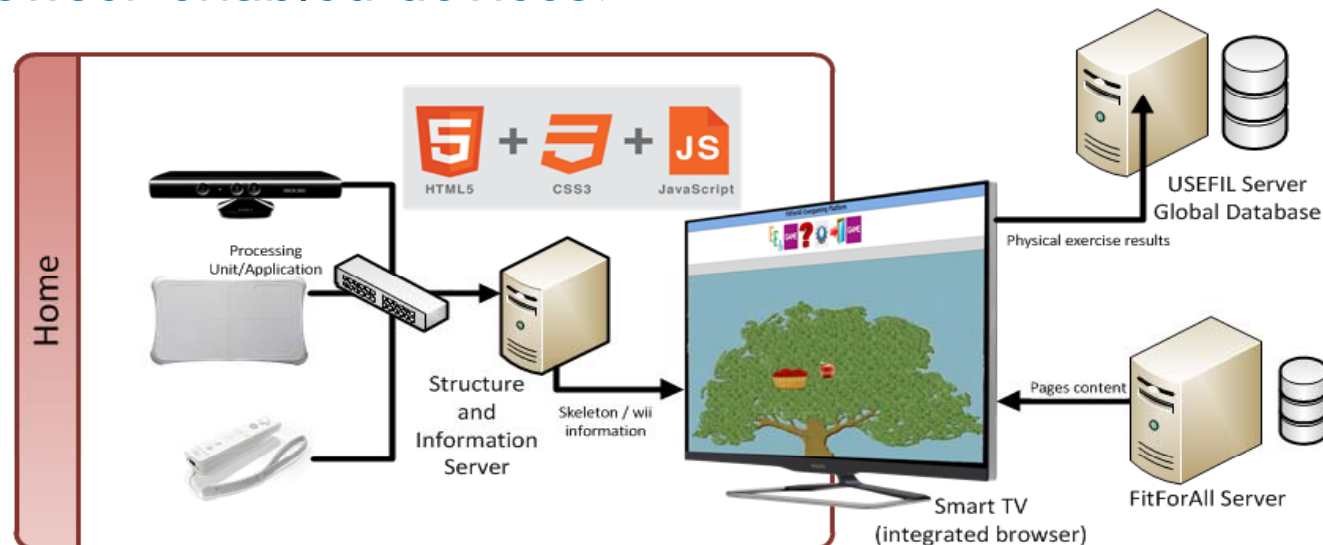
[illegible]

Home

HTML5 + CSS3 + JavaScript

Processing Unit/Application

Structure and Information Server

Skeleton / wii information

Physical exercise results

USEFIL Server Global Database

Pages content

FitForAll Server

Smart TV (integrated browser)